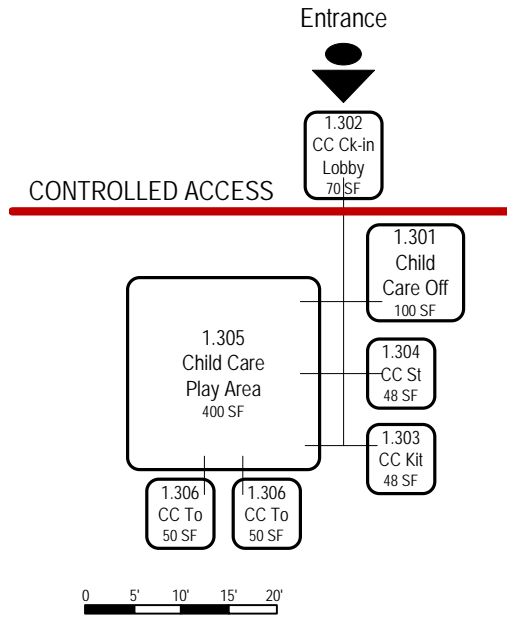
Entrance

1.302
CC Ck-in
Lobby
70 SF

CONTROLLED ACCESS

1.301
Child
Care Off
100 SF

1.305
Child Care
Play Area
400 SF

1.304
CC St
48 SF

1.303
CC Kit
48 SF

1.306
CC To
50 SF

1.306
CC To
50 SF

0 5' 10' 15' 20'